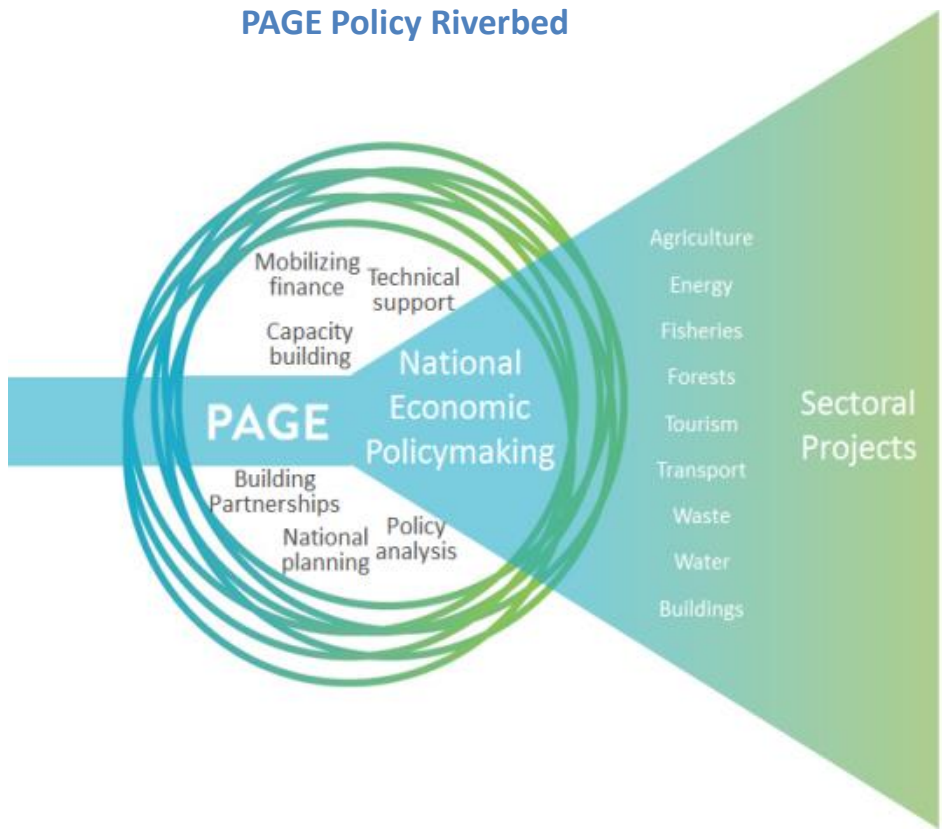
PAGE Policy Riverbed

Mobilizing finance

Technical support

Capacity building

PAGE

National Economic Policymaking

Building Partnerships

National planning

Policy analysis

Agriculture
Energy
Fisheries
Forests
Tourism
Transport
Waste
Water
Buildings

Sectoral Projects